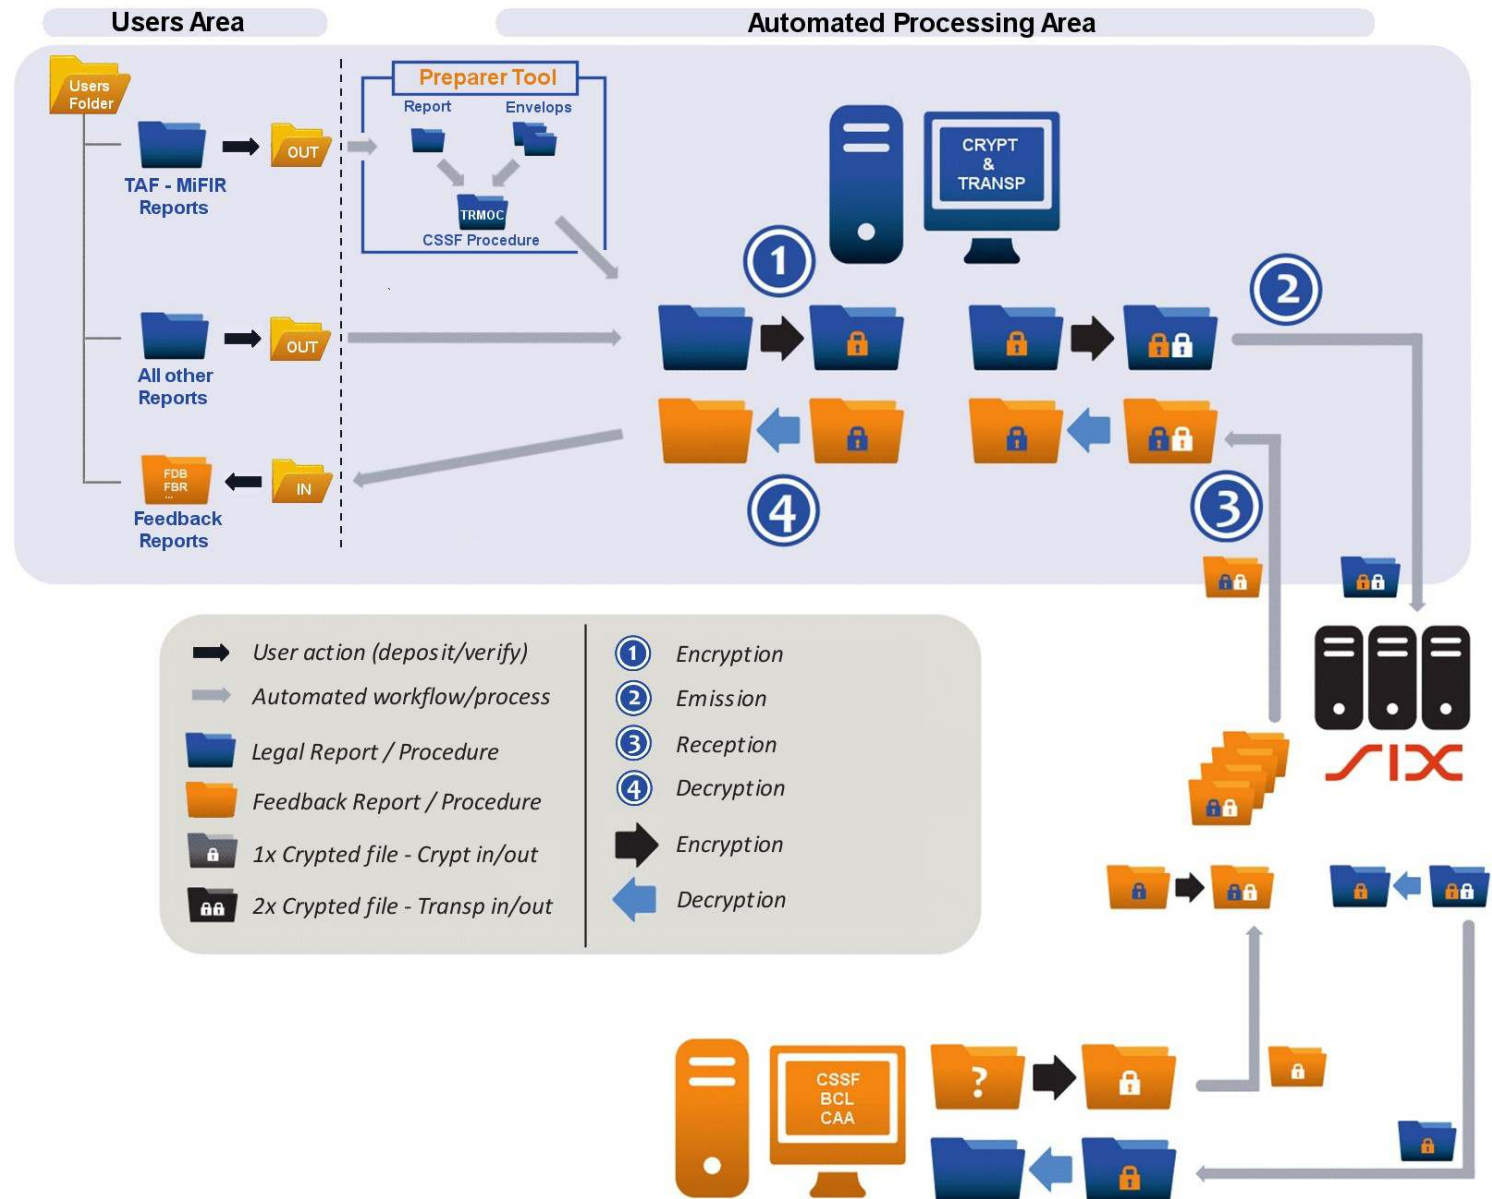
Users Area

Automated Processing Area

Users Folder

OUT

TAF - MiFIR Reports

Preparer Tool

Report

Envelops

TRMOC

CSSF Procedure

CRYPT & TRANSP

1

2

OUT

All other Reports

FDB FBR

IN

Feedback Reports

4

3

SIX

User action (deposit/verify)

Automated workflow/process

Legal Report / Procedure

Feedback Report / Procedure

1x Crypted file - Crypt in/out

2x Crypted file - Transp in/out

1 Encryption

2 Emission

3 Reception

4 Decryption

Encryption

Decryption

CSSF BCL CAA

?